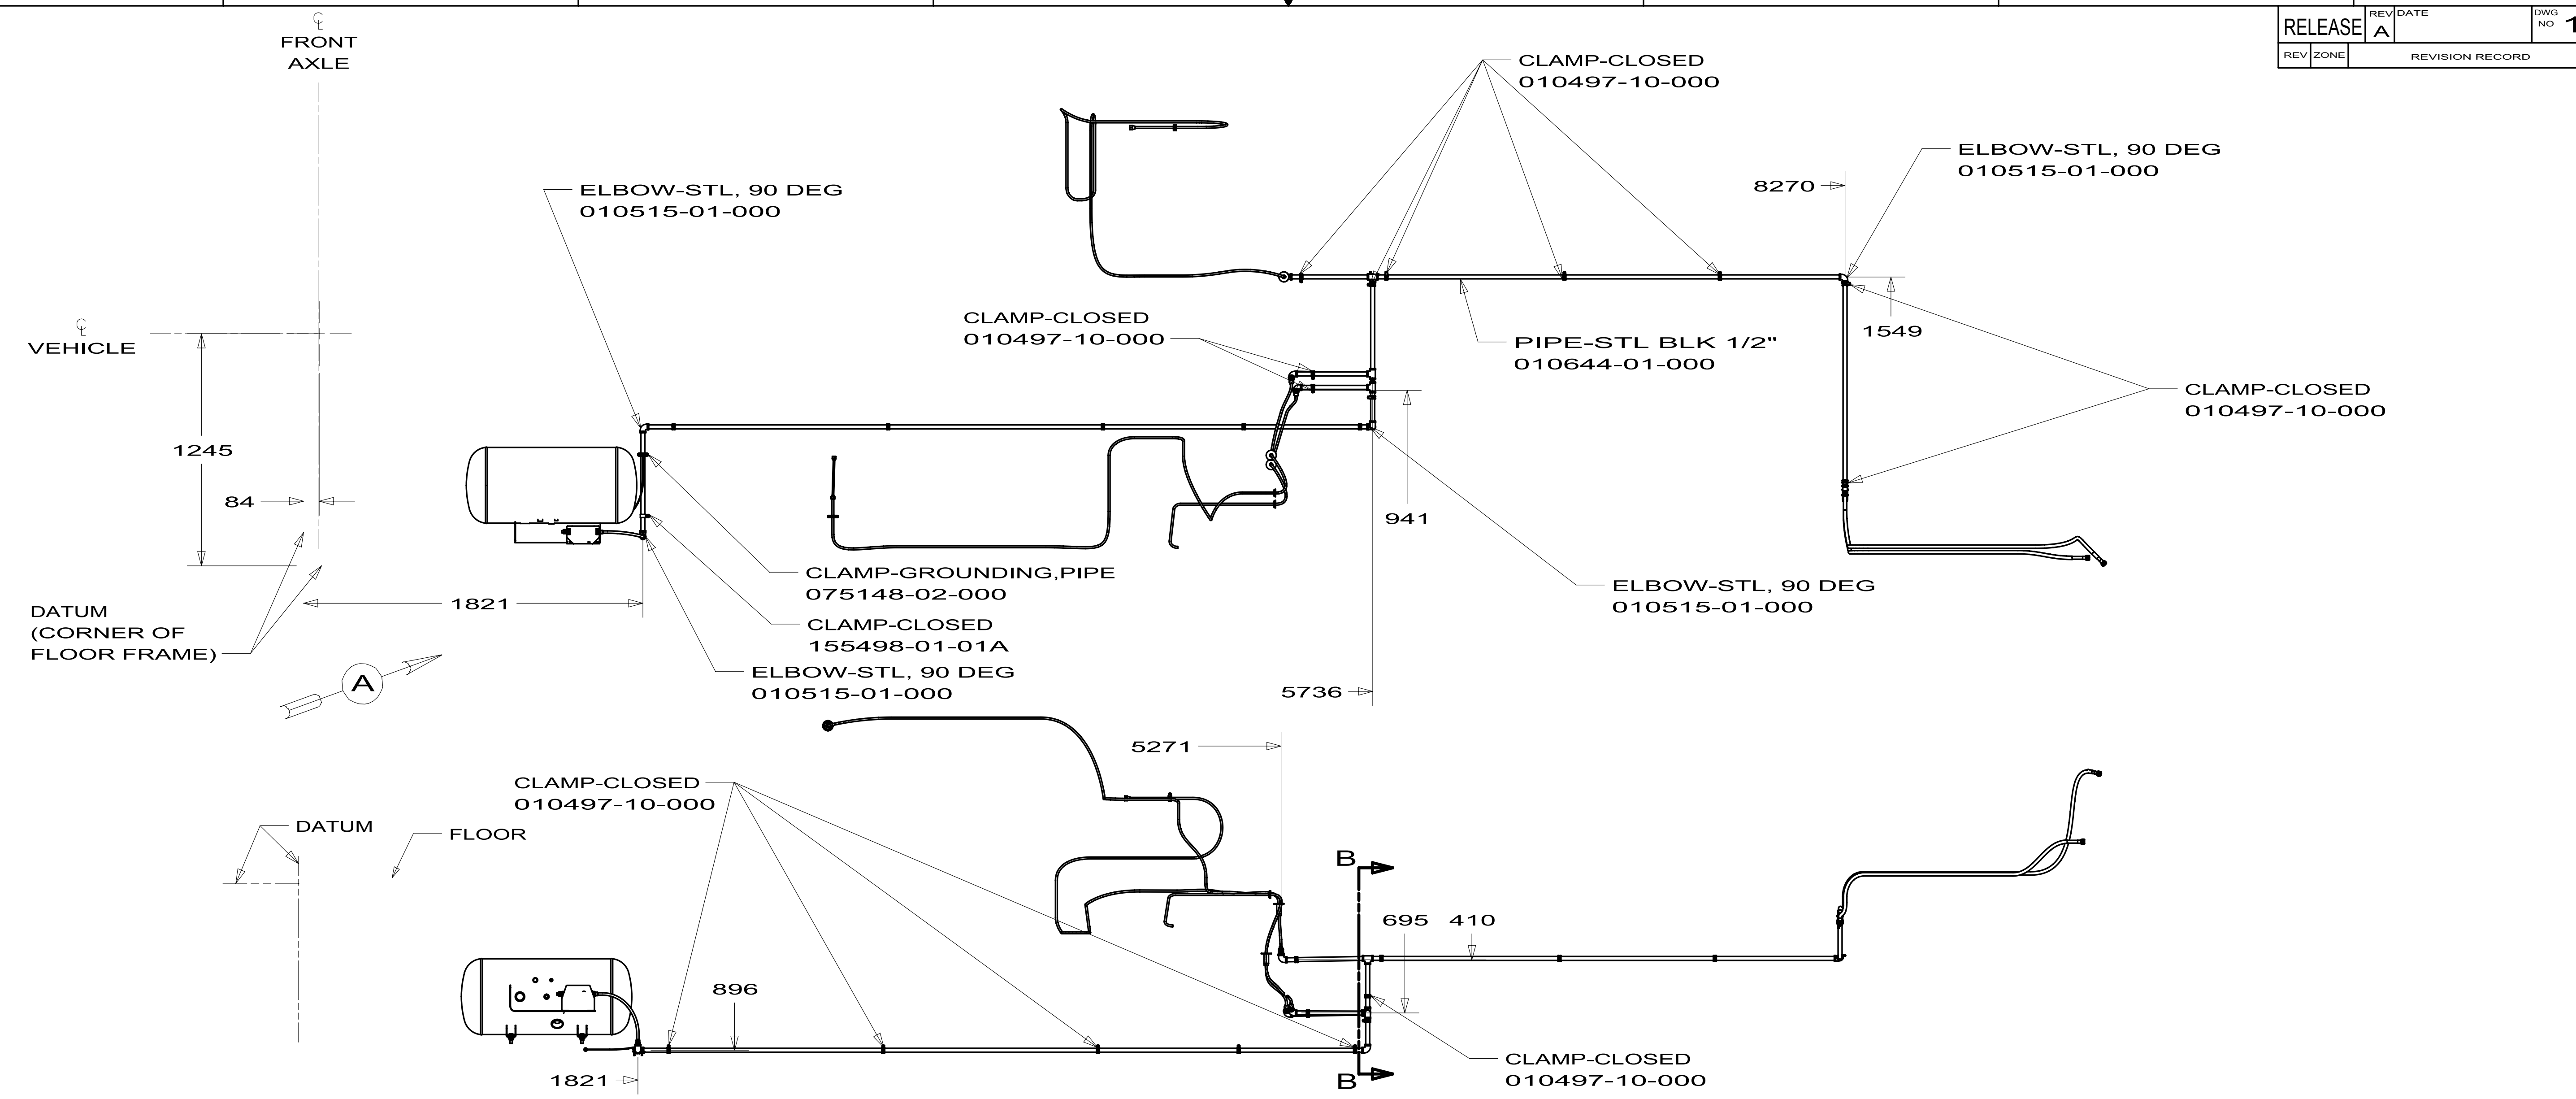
RELEASE | REV A | DATE | DWG NO 1
REV | ZONE | REVISION RECORD

℄
FRONT
AXLE

CLAMP-CLOSED
010497-10-000

ELBOW-STL, 90 DEG
010515-01-000

8270

ELBOW-STL, 90 DEG
010515-01-000

℄
VEHICLE

CLAMP-CLOSED
010497-10-000

PIPE-STL BLK 1/2"
010644-01-000

1549

CLAMP-CLOSED
010497-10-000

1245

84

941

CLAMP-GROUNDING,PIPE
075148-02-000

ELBOW-STL, 90 DEG
010515-01-000

DATUM
(CORNER OF
FLOOR FRAME)

1821

CLAMP-CLOSED
155498-01-01A

ELBOW-STL, 90 DEG
010515-01-000

A

5736

5271

CLAMP-CLOSED
010497-10-000

DATUM

FLOOR

B

695 410

896

1821

B

CLAMP-CLOSED
010497-10-000